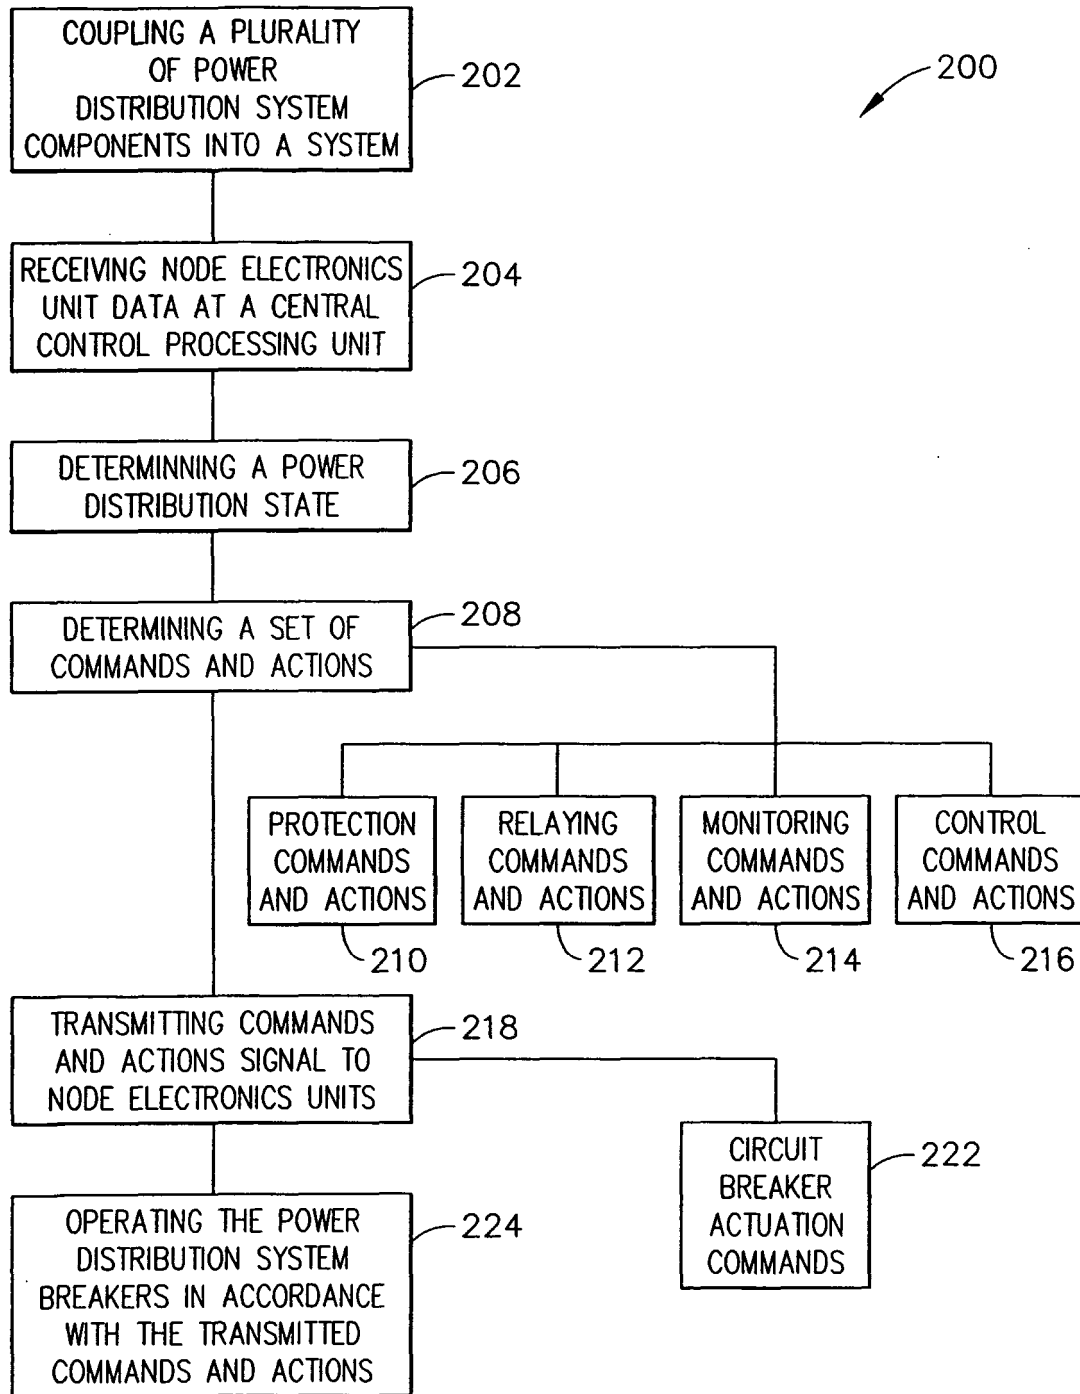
200

COUPLING A PLURALITY OF POWER DISTRIBUTION SYSTEM COMPONENTS INTO A SYSTEM

202

RECEIVING NODE ELECTRONICS UNIT DATA AT A CENTRAL CONTROL PROCESSING UNIT

204

DETERMINNING A POWER DISTRIBUTION STATE

206

DETERMINING A SET OF COMMANDS AND ACTIONS

208

PROTECTION COMMANDS AND ACTIONS

210

RELAYING COMMANDS AND ACTIONS

212

MONITORING COMMANDS AND ACTIONS

214

CONTROL COMMANDS AND ACTIONS

216

TRANSMITTING COMMANDS AND ACTIONS SIGNAL TO NODE ELECTRONICS UNITS

218

CIRCUIT BREAKER ACTUATION COMMANDS

222

OPERATING THE POWER DISTRIBUTION SYSTEM BREAKERS IN ACCORDANCE WITH THE TRANSMITTED COMMANDS AND ACTIONS

224